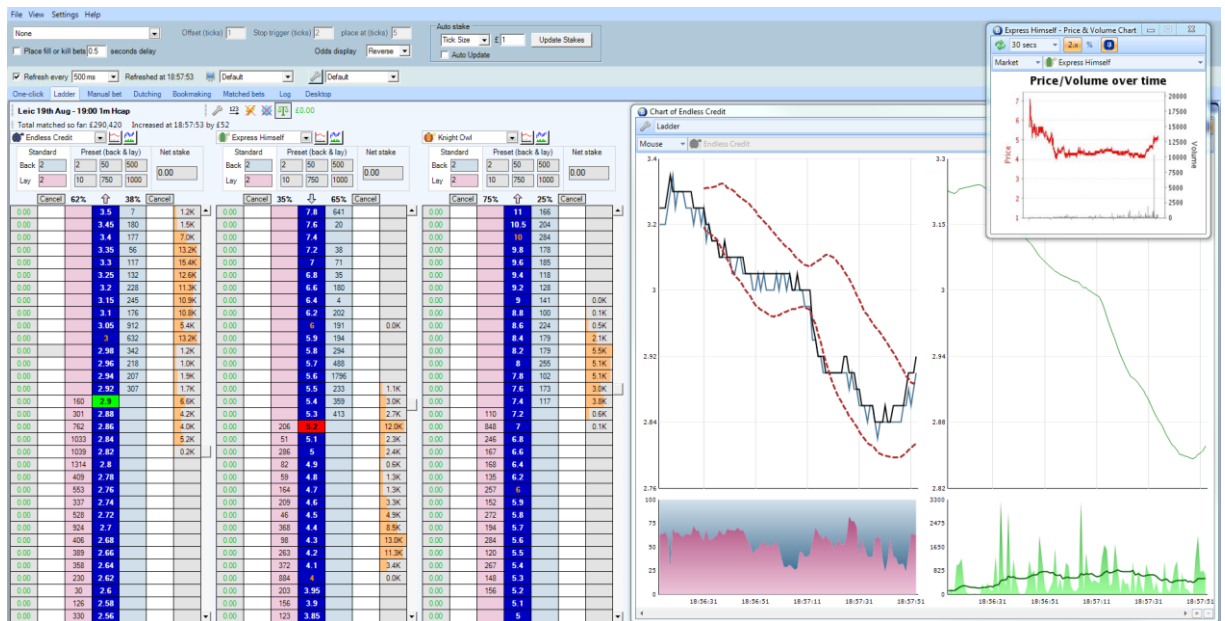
File View Settings Help

None

Offset (ticks) 1 Stop trigger (ticks) 2 place at (ticks) 5

Place fill or kill bets 0.5 seconds delay

Odds display Reverse

Auto stake
Tick Size £ 1 Update Stakes
Auto Update

Refresh every 500 ms Refreshed at 18:57:53 Default Default

One-click Ladder Manual bet Dutching Bookmaking Matched bets Log Desktop

Leic 19th Aug - 19:00 1m Hcap £0.00

Total matched so far: £290,420 Increased at 18:57:53 by £52

Endless Credit | Express Himself | Knight Owl

Standard | Preset (back & lay) | Net stake
Back 2 | 2 50 500 | 0.00
Lay 2 | 10 750 1000

Cancel 62% 38% Cancel | Cancel 35% 65% Cancel | Cancel 75% 25% Cancel

| | | | Odds | | | |
|---|---|---|---|---|---|---|
| 0.00 | | | 3.5 | 7 | | 1.2K |
| 0.00 | | | 3.45 | 180 | | 1.5K |
| 0.00 | | | 3.4 | 177 | | 7.0K |
| 0.00 | | | 3.35 | 56 | | 13.2K |
| 0.00 | | | 3.3 | 117 | | 15.4K |
| 0.00 | | | 3.25 | 132 | | 12.6K |
| 0.00 | | | 3.2 | 228 | | 11.3K |
| 0.00 | | | 3.15 | 245 | | 10.9K |
| 0.00 | | | 3.1 | 176 | | 10.8K |
| 0.00 | | | 3.05 | 912 | | 5.4K |
| 0.00 | | | 3 | 632 | | 13.2K |
| 0.00 | | | 2.98 | 342 | | 1.2K |
| 0.00 | | | 2.96 | 218 | | 1.0K |
| 0.00 | | | 2.94 | 207 | | 1.9K |
| 0.00 | | | 2.92 | 307 | | 1.7K |
| 0.00 | | 160 | 2.9 | | | 6.6K |
| 0.00 | | 301 | 2.88 | | | 4.2K |
| 0.00 | | 762 | 2.86 | | | 4.0K |
| 0.00 | | 1033 | 2.84 | | | 5.2K |
| 0.00 | | 1039 | 2.82 | | | 0.2K |
| 0.00 | | 1314 | 2.8 | | | |
| 0.00 | | 409 | 2.78 | | | |
| 0.00 | | 553 | 2.76 | | | |
| 0.00 | | 337 | 2.74 | | | |
| 0.00 | | 528 | 2.72 | | | |
| 0.00 | | 924 | 2.7 | | | |
| 0.00 | | 406 | 2.68 | | | |
| 0.00 | | 389 | 2.66 | | | |
| 0.00 | | 358 | 2.64 | | | |
| 0.00 | | 230 | 2.62 | | | |
| 0.00 | | 30 | 2.6 | | | |
| 0.00 | | 126 | 2.58 | | | |
| 0.00 | | 330 | 2.56 | | | |

| | | | Odds | | | |
|---|---|---|---|---|---|---|
| 0.00 | | | 7.8 | 641 | | |
| 0.00 | | | 7.6 | 20 | | |
| 0.00 | | | 7.4 | 10 | | |
| 0.00 | | | 7.2 | 38 | | |
| 0.00 | | | 7 | 71 | | |
| 0.00 | | | 6.8 | 35 | | |
| 0.00 | | | 6.6 | 180 | | |
| 0.00 | | | 6.4 | 4 | | |
| 0.00 | | | 6.2 | 202 | | |
| 0.00 | | | 6 | 191 | | 0.0K |
| 0.00 | | | 5.9 | 194 | | |
| 0.00 | | | 5.8 | 294 | | |
| 0.00 | | | 5.7 | 488 | | |
| 0.00 | | | 5.6 | 1796 | | |
| 0.00 | | | 5.5 | 233 | | 1.1K |
| 0.00 | | | 5.4 | 359 | | 3.0K |
| 0.00 | | | 5.3 | 413 | | 2.7K |
| 0.00 | | 206 | 5.2 | | | 12.0K |
| 0.00 | | 51 | 5.1 | | | 2.3K |
| 0.00 | | 286 | 5 | | | 2.4K |
| 0.00 | | 82 | 4.9 | | | 0.6K |
| 0.00 | | 59 | 4.8 | | | 1.3K |
| 0.00 | | 164 | 4.7 | | | 1.3K |
| 0.00 | | 209 | 4.6 | | | 3.3K |
| 0.00 | | 46 | 4.5 | | | 4.9K |
| 0.00 | | 368 | 4.4 | | | 8.5K |
| 0.00 | | 98 | 4.3 | | | 13.0K |
| 0.00 | | 263 | 4.2 | | | 11.3K |
| 0.00 | | 372 | 4.1 | | | 3.4K |
| 0.00 | | 884 | 4 | | | 0.0K |
| 0.00 | | 203 | 3.95 | | | |
| 0.00 | | 156 | 3.9 | | | |
| 0.00 | | 123 | 3.85 | | | |

| | | | Odds | | | |
|---|---|---|---|---|---|---|
| 0.00 | | | 11 | 166 | | |
| 0.00 | | | 10.5 | 204 | | |
| 0.00 | | | 10 | 284 | | |
| 0.00 | | | 9.8 | 178 | | |
| 0.00 | | | 9.6 | 185 | | |
| 0.00 | | | 9.4 | 118 | | |
| 0.00 | | | 9.2 | 128 | | |
| 0.00 | | | 9 | 141 | | 0.0K |
| 0.00 | | | 8.8 | 100 | | 0.1K |
| 0.00 | | | 8.6 | 224 | | 0.5K |
| 0.00 | | | 8.4 | 179 | | 2.1K |
| 0.00 | | | 8.2 | 179 | | 5.5K |
| 0.00 | | | 8 | 255 | | 5.1K |
| 0.00 | | | 7.8 | 102 | | 5.1K |
| 0.00 | | | 7.6 | 173 | | 3.0K |
| 0.00 | | | 7.4 | 117 | | 3.8K |
| 0.00 | | 110 | 7.2 | | | 0.6K |
| 0.00 | | 848 | 7 | | | 0.1K |
| 0.00 | | 246 | 6.8 | | | |
| 0.00 | | 167 | 6.6 | | | |
| 0.00 | | 168 | 6.4 | | | |
| 0.00 | | 135 | 6.2 | | | |
| 0.00 | | 257 | 6 | | | |
| 0.00 | | 152 | 5.9 | | | |
| 0.00 | | 272 | 5.8 | | | |
| 0.00 | | 194 | 5.7 | | | |
| 0.00 | | 284 | 5.6 | | | |
| 0.00 | | 120 | 5.5 | | | |
| 0.00 | | 267 | 5.4 | | | |
| 0.00 | | 148 | 5.3 | | | |
| 0.00 | | 156 | 5.2 | | | |
| 0.00 | | | 5.1 | | | |
| 0.00 | | | 5 | | | |

Chart of Endless Credit
Ladder
Mouse Endless Credit

3.4 3.2 3 2.92 2.84 2.76
3.15 3 2.92 2.88 2.82
100 75 50 25 0
3300 2475 1650 825 0
18:56:31 18:56:51 18:57:11 18:57:31 18:57:51
18:56:31 18:56:51 18:57:11 18:57:31 18:57:51

Express Himself - Price & Volume Chart
30 secs 2.x %
Market Express Himself
Price/Volume over time
Price 7 6 5 4 3 2 1
Volume 20000 17500 15000 12500 10000 7500 5000 2500 0